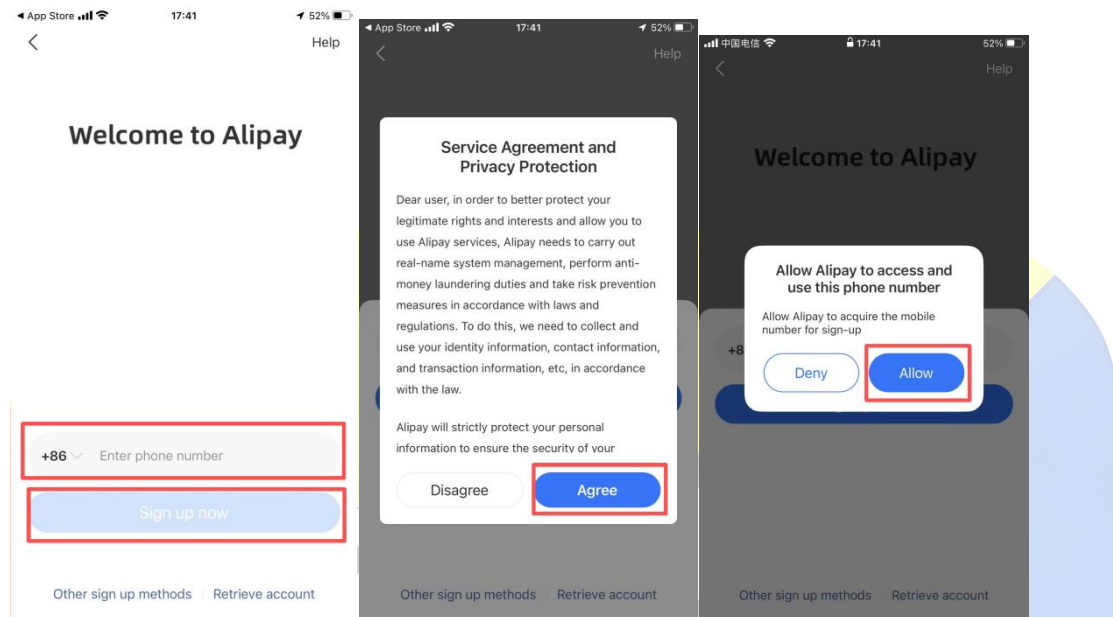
◀ App Store 17:41 52%

Help

Welcome to Alipay

+86 Enter phone number

Sign up now

Other sign up methods | Retrieve account

◀ App Store 17:41 52%

Help

Service Agreement and Privacy Protection

Dear user, in order to better protect your legitimate rights and interests and allow you to use Alipay services, Alipay needs to carry out real-name system management, perform anti-money laundering duties and take risk prevention measures in accordance with laws and regulations. To do this, we need to collect and use your identity information, contact information, and transaction information, etc, in accordance with the law.

Alipay will strictly protect your personal information to ensure the security of your

Disagree

Agree

Other sign up methods | Retrieve account

中国电信 17:41 52%

Help

Welcome to Alipay

Allow Alipay to access and use this phone number

Allow Alipay to acquire the mobile number for sign-up

+8

Deny

Allow

Other sign up methods | Retrieve account